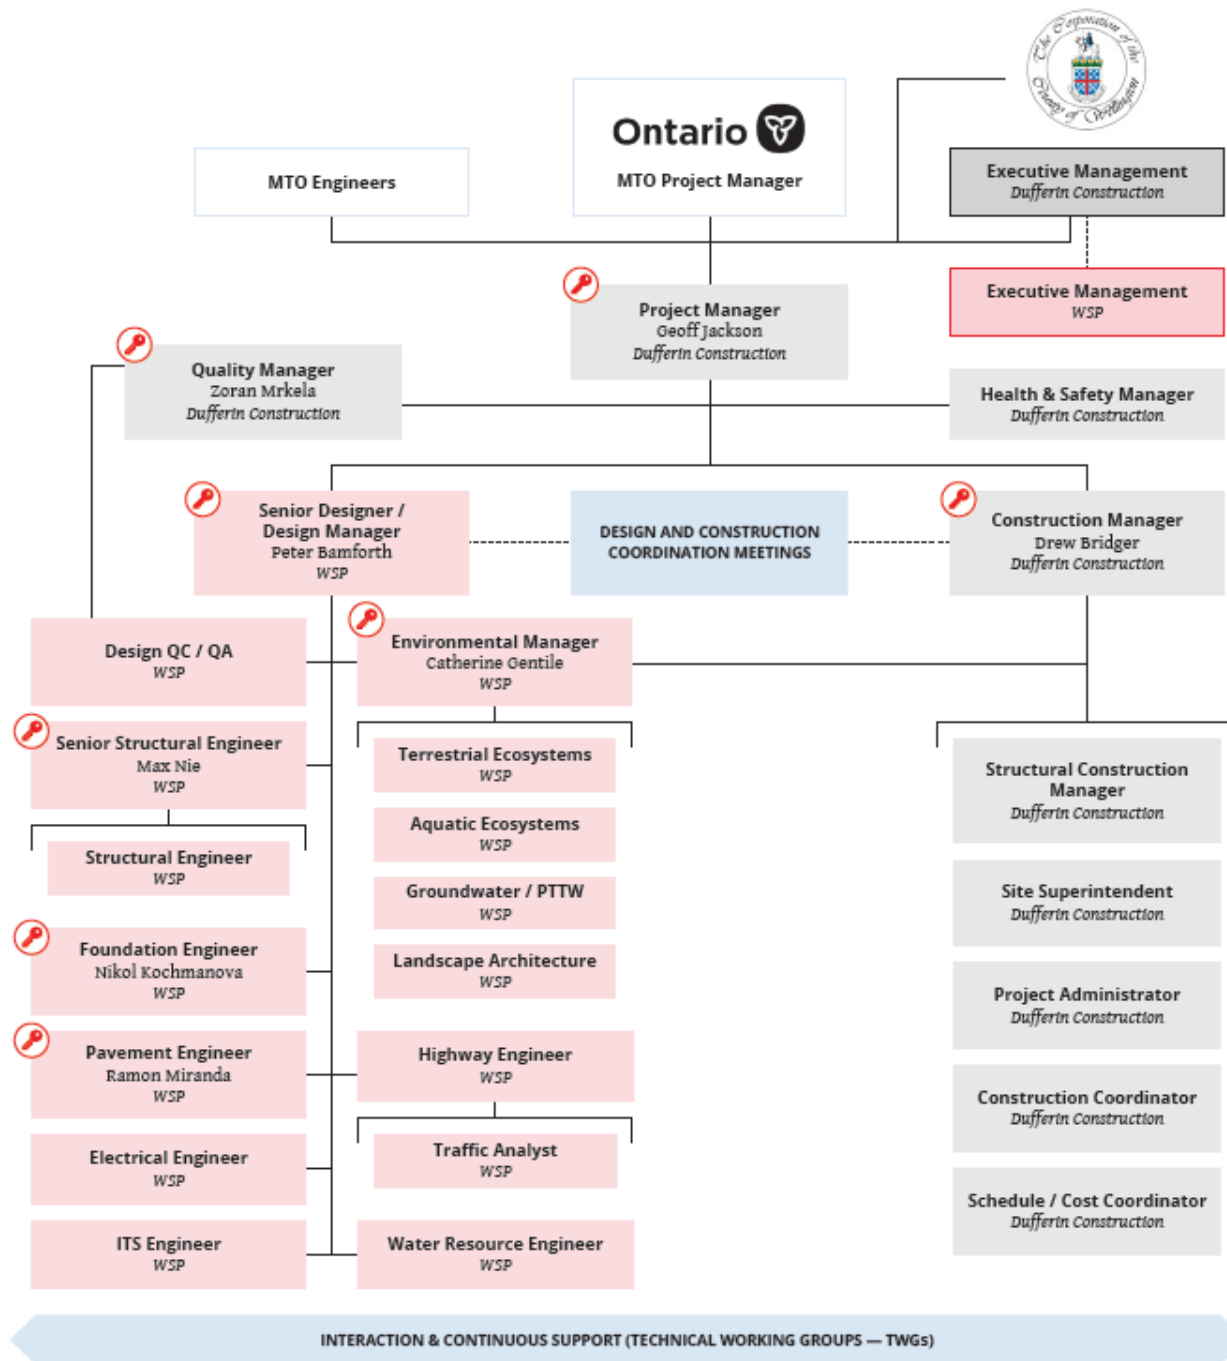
The Corporation of the County of Wellington

Ontario
MTO Project Manager

MTO Engineers

Executive Management
Dufferin Construction

Executive Management
WSP

Project Manager
Geoff Jackson
Dufferin Construction

Quality Manager
Zoran Mrkela
Dufferin Construction

Health & Safety Manager
Dufferin Construction

Senior Designer / Design Manager
Peter Bamforth
WSP

DESIGN AND CONSTRUCTION COORDINATION MEETINGS

Construction Manager
Drew Bridger
Dufferin Construction

Design QC / QA
WSP

Environmental Manager
Catherine Gentile
WSP

Senior Structural Engineer
Max Nie
WSP

Structural Engineer
WSP

Terrestrial Ecosystems
WSP

Aquatic Ecosystems
WSP

Groundwater / PTTW
WSP

Landscape Architecture
WSP

Foundation Engineer
Nikol Kochmanova
WSP

Pavement Engineer
Ramon Miranda
WSP

Highway Engineer
WSP

Traffic Analyst
WSP

Electrical Engineer
WSP

ITS Engineer
WSP

Water Resource Engineer
WSP

Structural Construction Manager
Dufferin Construction

Site Superintendent
Dufferin Construction

Project Administrator
Dufferin Construction

Construction Coordinator
Dufferin Construction

Schedule / Cost Coordinator
Dufferin Construction

INTERACTION & CONTINUOUS SUPPORT (TECHNICAL WORKING GROUPS — TWGs)